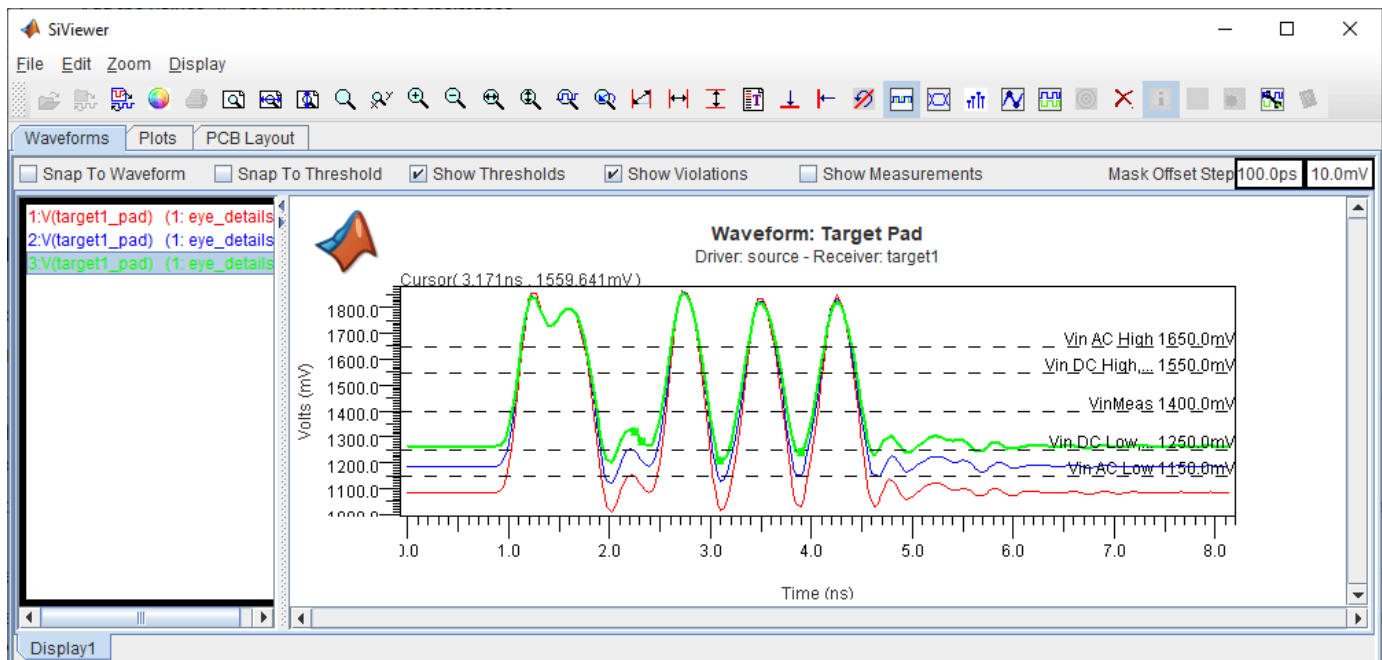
SiViewer

File Edit Zoom Display

Waveforms Plots PCB Layout

Snap To Waveform Snap To Threshold Show Thresholds Show Violations Show Measurements Mask Offset Step 100.0ps 10.0mV

1:V(target1_pad) (1: eye_details
2:V(target1_pad) (1: eye_details
3:V(target1_pad) (1: eye_details

Waveform: Target Pad
Driver: source - Receiver: target1

Cursor( 3.171ns , 1559.641mV )

1800.0
1700.0
1600.0
1500.0
1400.0
1300.0
1200.0
1100.0
1000.0

Volts (mV)

Vin AC High 1650.0mV
Vin DC High,... 1550.0mV
VinMeas 1400.0mV
Vin DC Low,... 1250.0mV
Vin AC Low 1150.0mV

0.0 1.0 2.0 3.0 4.0 5.0 6.0 7.0 8.0

Time (ns)

Display1